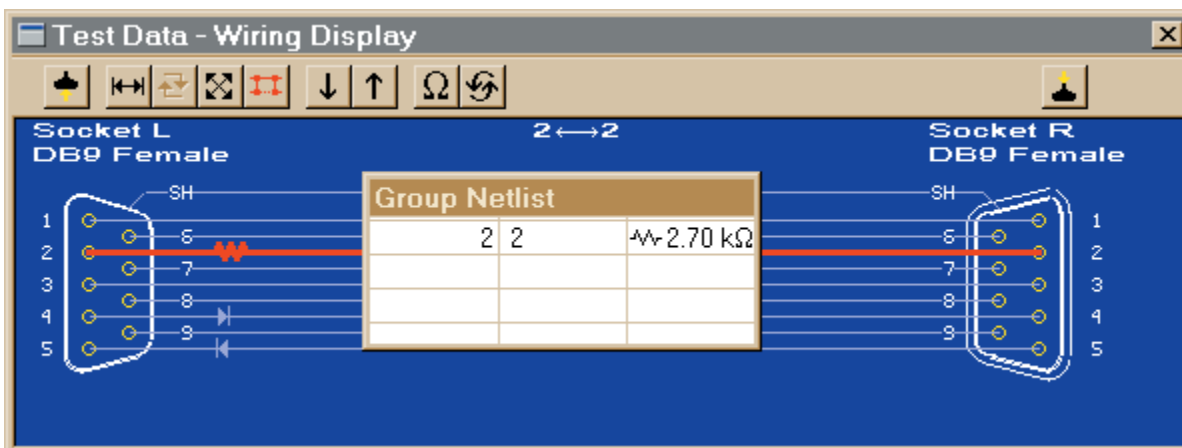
Test Data - Wiring Display

Ω

Socket L
DB9 Female

$2 \longleftrightarrow 2$

Socket R
DB9 Female

SH
1
2
3
4
5
6
7
8
9

Group Netlist

| 2 | 2 | 2.70 kΩ |
|---|---|---|
| | | |
| | | |
| | | |

SH
6
7
8
9
1
2
3
4
5